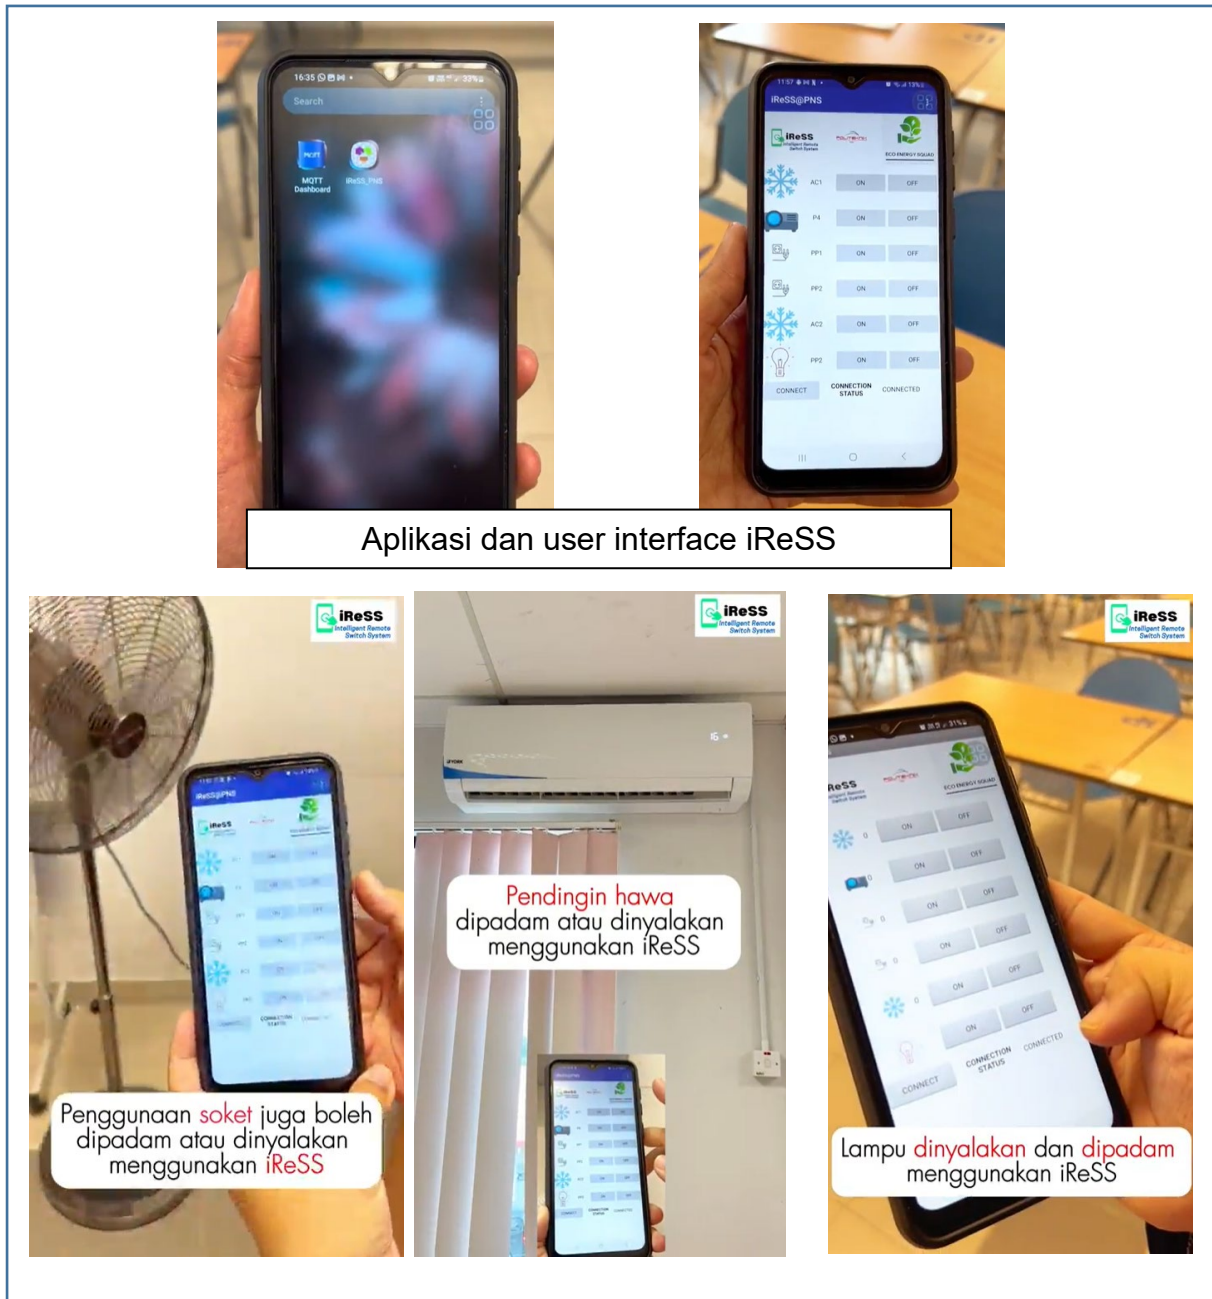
16:35

Search

MQTT Dashboard

iReSS_PNS

11:57

iReSS@PNS

iReSS Intelligent Remote Switch System

ECO ENERGY SQUAD

AC1 ON OFF

P4 ON OFF

PP1 ON OFF

PP2 ON OFF

AC2 ON OFF

PP2 ON OFF

CONNECT

CONNECTION STATUS

CONNECTED

Aplikasi dan user interface iReSS

iReSS Intelligent Remote Switch System

Penggunaan soket juga boleh dipadam atau dinyalakan menggunakan iReSS

iReSS Intelligent Remote Switch System

Pendingin hawa dipadam atau dinyalakan menggunakan iReSS

iReSS Intelligent Remote Switch System

ECO ENERGY SQUAD

ON OFF

ON OFF

ON OFF

ON OFF

ON OFF

ON OFF

CONNECT

CONNECTION STATUS

CONNECTED

Lampu dinyalakan dan dipadam menggunakan iReSS